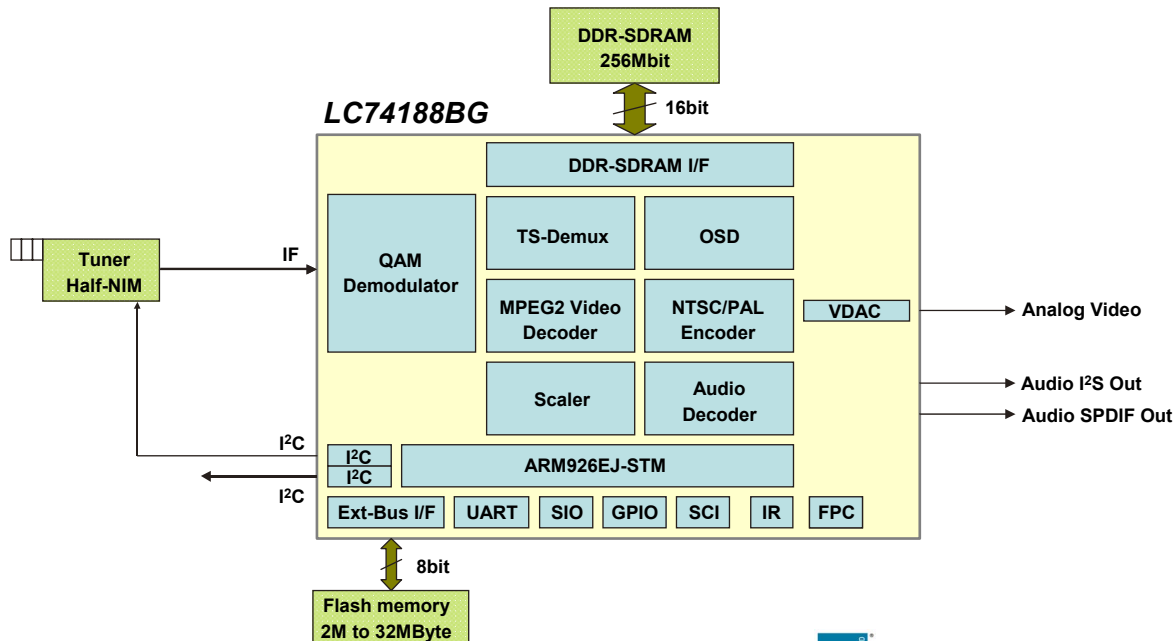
DDR-SDRAM
256Mbit

16bit

LC74188BG

DDR-SDRAM I/F

Tuner
Half-NIM

IF

QAM
Demodulator

TS-Demux

OSD

MPEG2 Video
Decoder

NTSC/PAL
Encoder

VDAC

Analog Video

Scaler

Audio
Decoder

Audio I$^2$S Out

Audio SPDIF Out

I$^2$C

I$^2$C

I$^2$C

ARM926EJ-STM

I$^2$C

Ext-Bus I/F

UART

SIO

GPIO

SCI

IR

FPC

8bit

Flash memory
2M to 32MByte